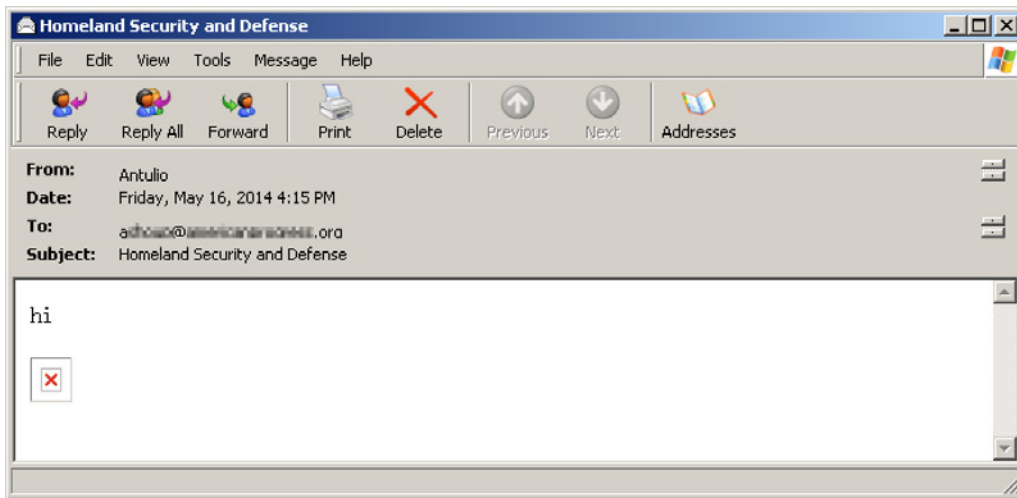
Homeland Security and Defense

File Edit View Tools Message Help

Reply Reply All Forward Print Delete Previous Next Addresses

From: Antulio
Date: Friday, May 16, 2014 4:15 PM
To: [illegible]@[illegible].org
Subject: Homeland Security and Defense

hi